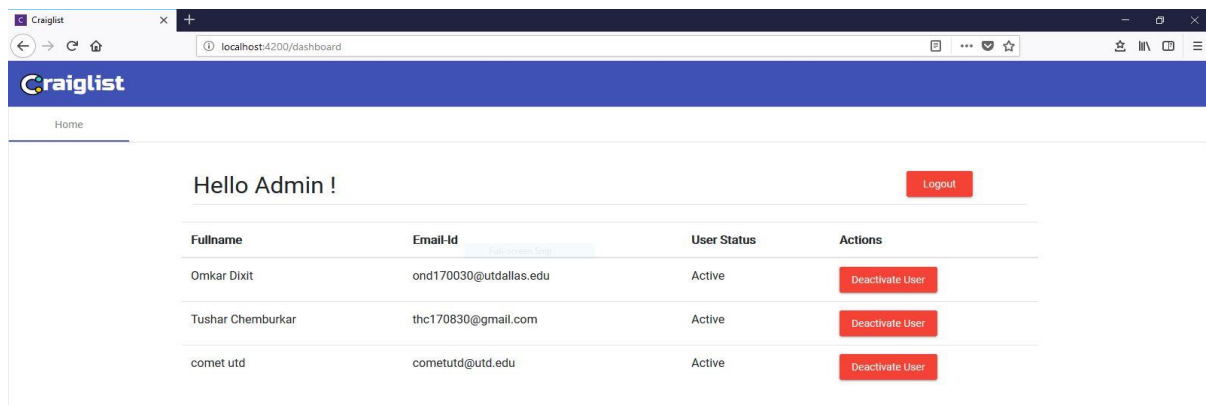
Craiglist

localhost:4200/dashboard

Craiglist

Home

Hello Admin !

Logout

| Fullname | Email-Id | User Status | Actions |
|---|---|---|---|
| Omkar Dixit | ond170030@utdallas.edu | Active | Deactivate User |
| Tushar Chemburkar | thc170830@gmail.com | Active | Deactivate User |
| comet utd | cometutd@utd.edu | Active | Deactivate User |